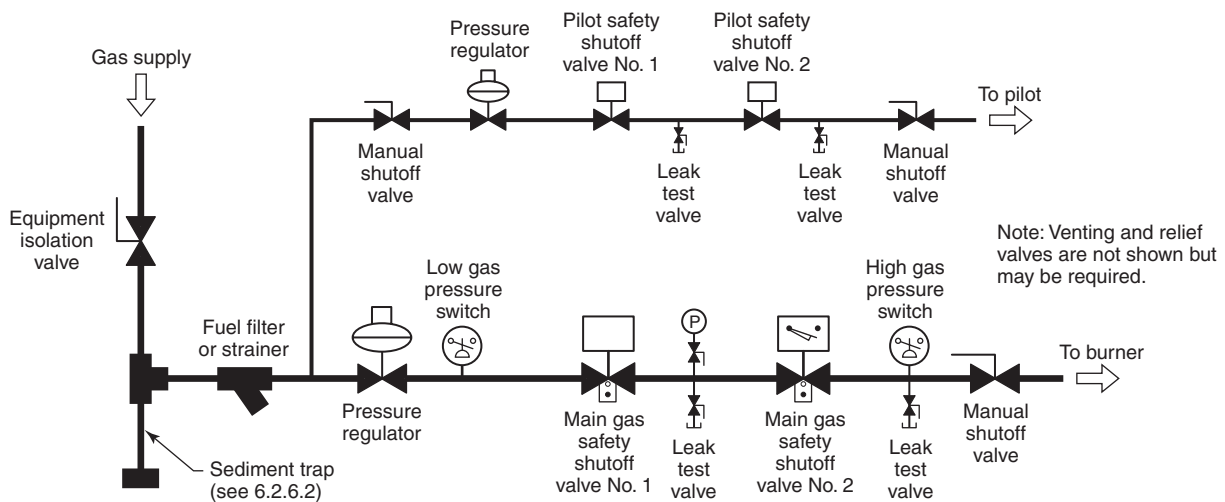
Gas supply

Pressure regulator

Pilot safety shutoff valve No. 1

Pilot safety shutoff valve No. 2

To pilot

Manual shutoff valve

Leak test valve

Leak test valve

Manual shutoff valve

Equipment isolation valve

Note: Venting and relief valves are not shown but may be required.

Low gas pressure switch

High gas pressure switch

Fuel filter or strainer

P

To burner

Pressure regulator

Main gas safety shutoff valve No. 1

Leak test valve

Main gas safety shutoff valve No. 2

Leak test valve

Manual shutoff valve

Sediment trap (see 6.2.6.2)